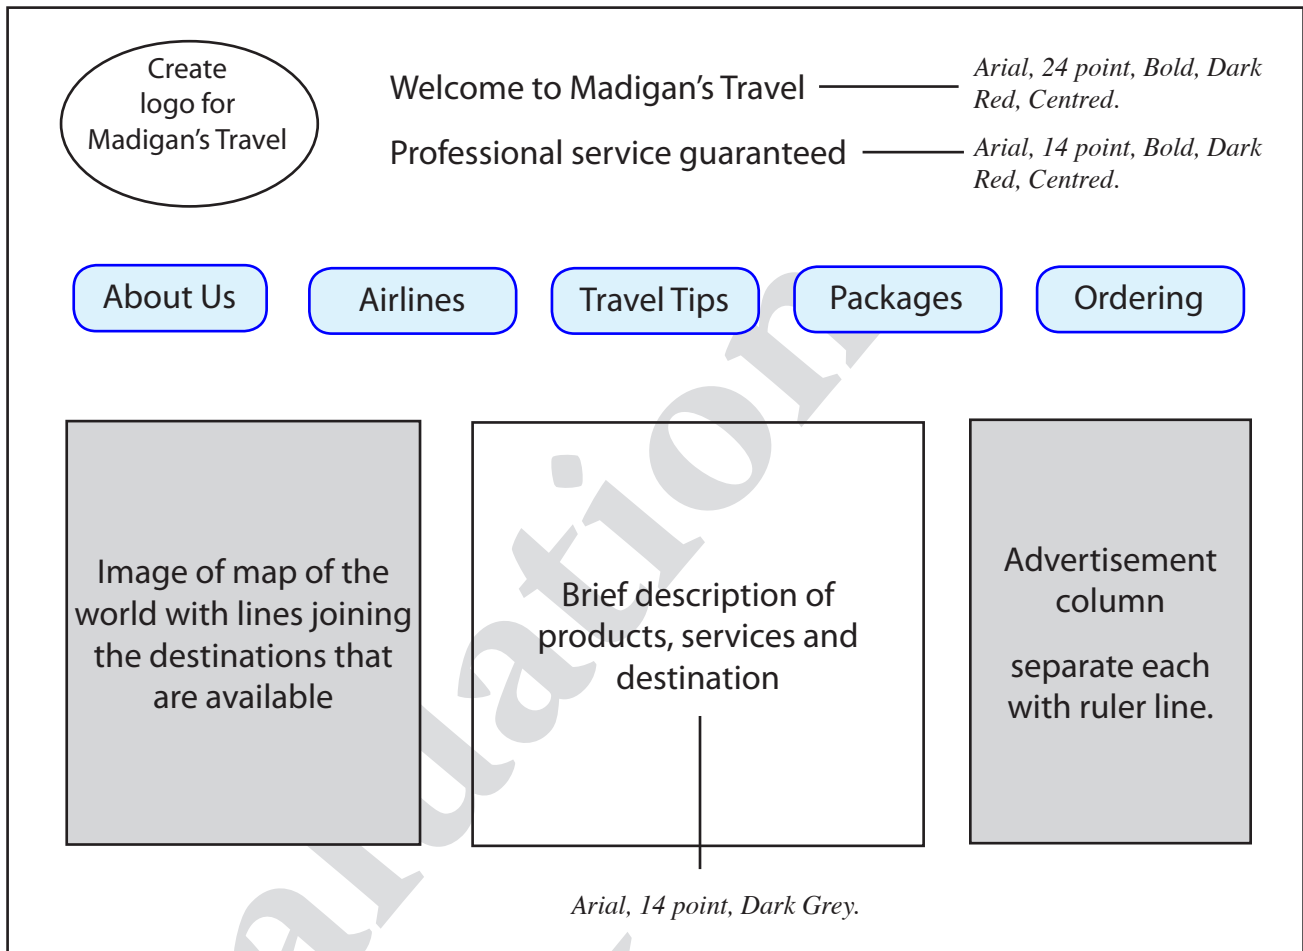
Create logo for Madigan's Travel

Welcome to Madigan's Travel

Arial, 24 point, Bold, Dark Red, Centred.

Professional service guaranteed

Arial, 14 point, Bold, Dark Red, Centred.

About Us

Airlines

Travel Tips

Packages

Ordering

Image of map of the world with lines joining the destinations that are available

Brief description of products, services and destination

Advertisement column

separate each with ruler line.

Arial, 14 point, Dark Grey.